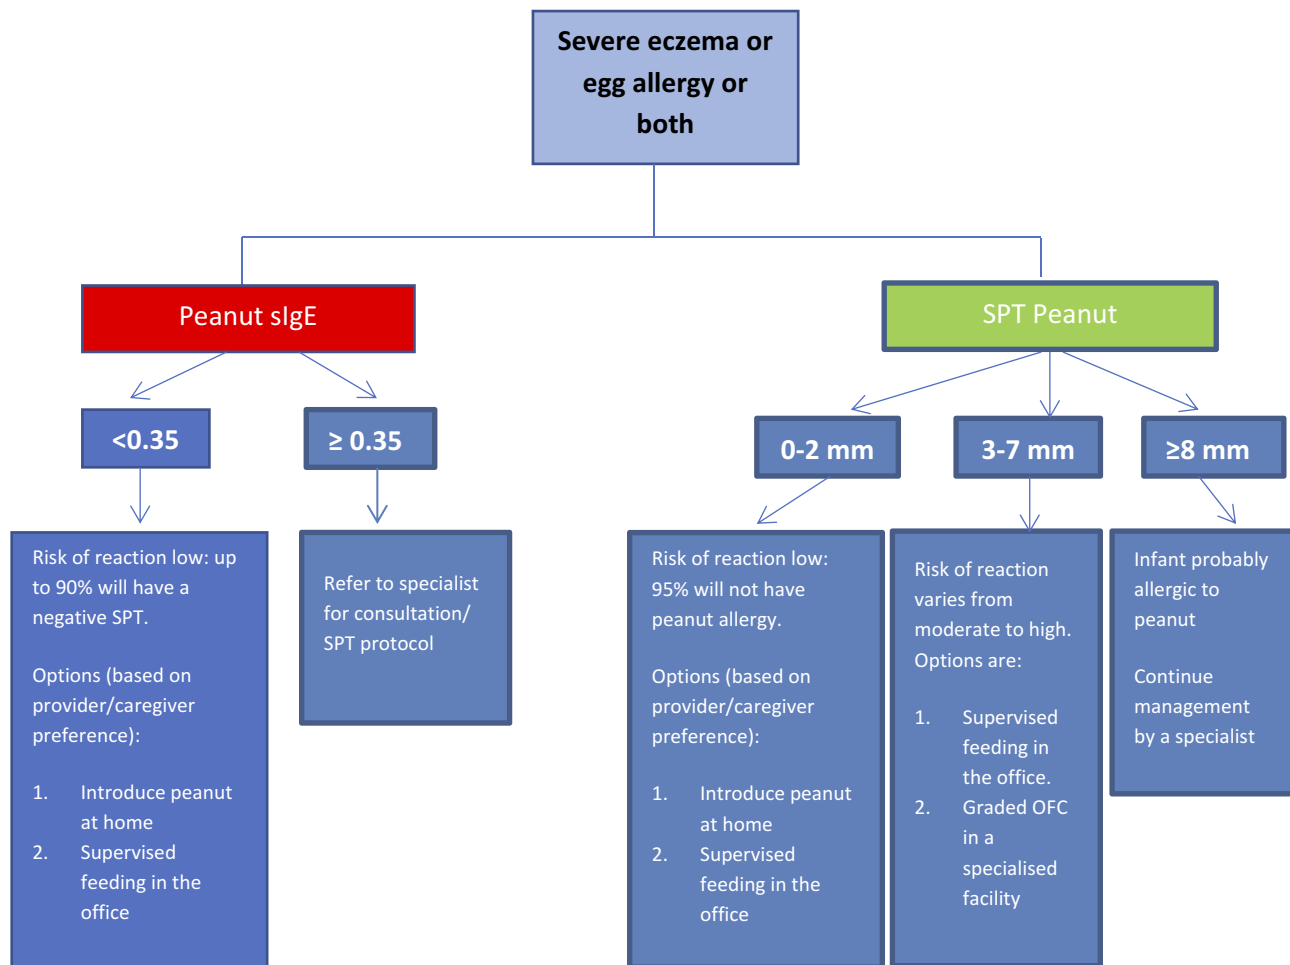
Severe eczema or egg allergy or both

Peanut sIgE

SPT Peanut

<0.35

≥ 0.35

0-2 mm

3-7 mm

≥8 mm

Risk of reaction low: up to 90% will have a negative SPT.

Options (based on provider/caregiver preference):

1. Introduce peanut at home
2. Supervised feeding in the office

Refer to specialist for consultation/ SPT protocol

Risk of reaction low: 95% will not have peanut allergy.

Options (based on provider/caregiver preference):

1. Introduce peanut at home
2. Supervised feeding in the office

Risk of reaction varies from moderate to high. Options are:

1. Supervised feeding in the office.
2. Graded OFC in a specialised facility

Infant probably allergic to peanut

Continue management by a specialist